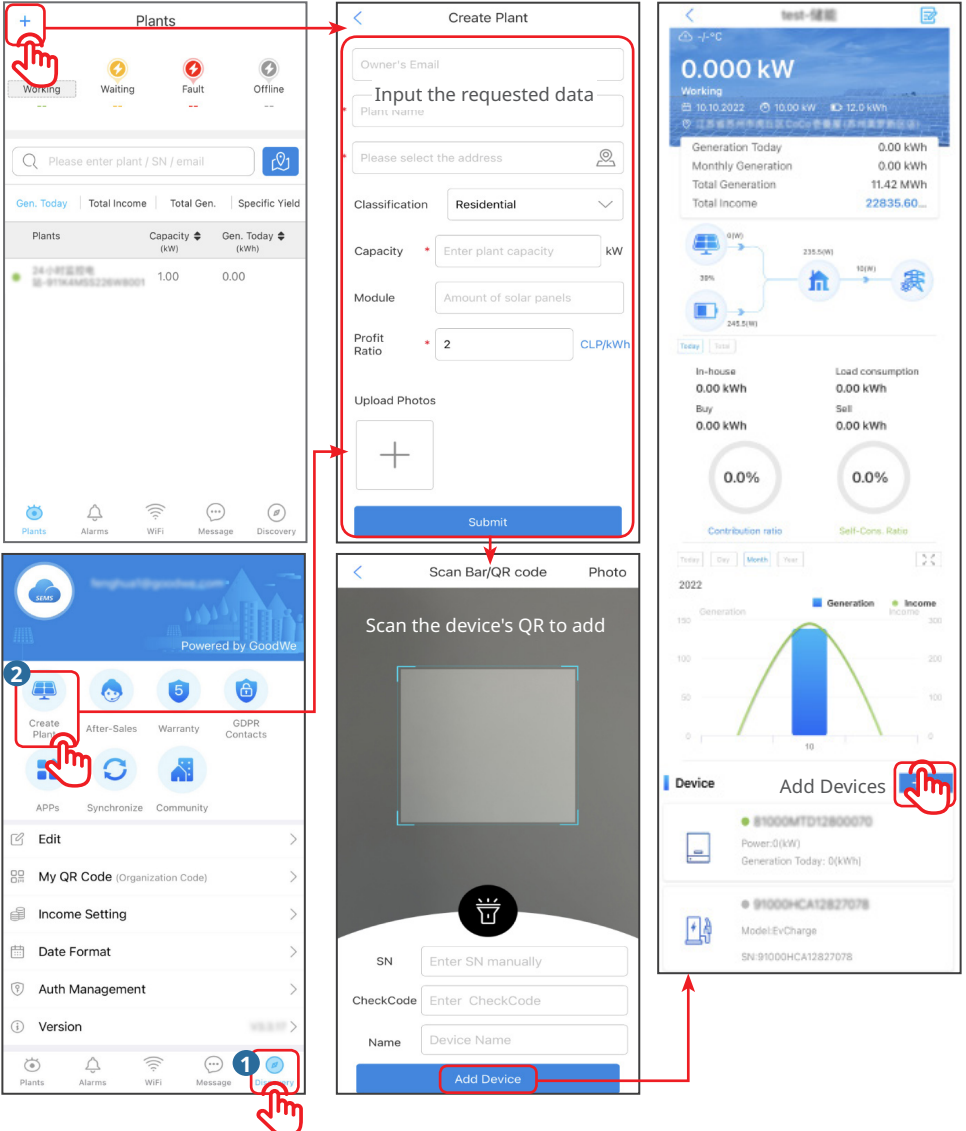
+ Plants

Working Waiting Fault Offline

Please enter plant / SN / email

Gen. Today | Total Income | Total Gen. | Specific Yield

| Plants | Capacity (kW) | Gen. Today (kWh) |
|---|---|---|
| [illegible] | 1.00 | 0.00 |

Plants Alarms WiFi Message Discovery

Create Plant

Owner's Email

Input the requested data

Plant Name

Please select the address

Classification Residential

Capacity * Enter plant capacity kW

Module Amount of solar panels

Profit Ratio * 2 CLP/kWh

Upload Photos

Submit

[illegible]

Powered by GoodWe

2

Create Plant After-Sales Warranty GDPR Contacts

APPs Synchronize Community

Edit

My QR Code (Organization Code)

Income Setting

Date Format

Auth Management

Version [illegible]

Plants Alarms WiFi Message 1 Discovery

Scan Bar/QR code Photo

Scan the device's QR to add

SN Enter SN manually

CheckCode Enter CheckCode

Name Device Name

Add Device

test-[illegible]

-/-°C

0.000 kW

Working

10.10.2022 10.00 kW 12.0 kWh

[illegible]

Generation Today 0.00 kWh
Monthly Generation 0.00 kWh
Total Generation 11.42 MWh
Total Income 22835.60...

0(W) 235.5(W) 10(W) 30% 245.5(W)

Today Total

In-house 0.00 kWh
Load consumption 0.00 kWh
Buy 0.00 kWh
Sell 0.00 kWh

0.0% 0.0%

Contribution ratio Self-Cons. Ratio

Today Day Month Year

2022

Generation Income

Generation Income

150 100 50 0 300 200 100 0

10

Device Add Devices

81000MTD12800070
Power:0(kW)
Generation Today: 0(kWh)

91000HCA12827078
Model:EvCharge
SN:91000HCA12827078